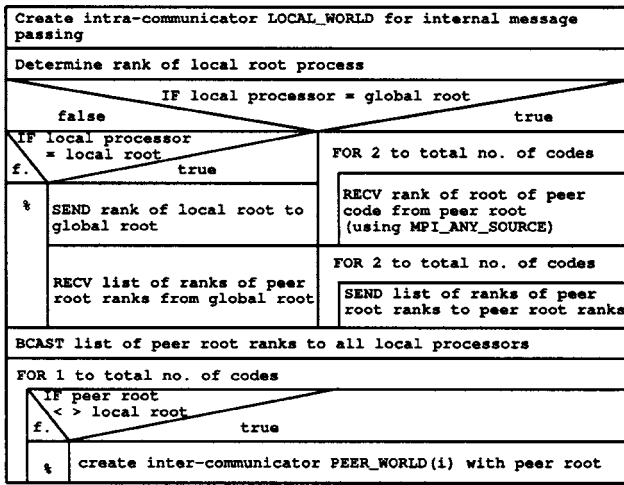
Create intra-communicator LOCAL_WORLD for internal message passing

Determine rank of local root process

IF local processor = global root

false

true

IF local processor = local root

f.

true

FOR 2 to total no. of codes

%

SEND rank of local root to global root

RECV rank of root of peer code from peer root (using MPI_ANY_SOURCE)

RECV list of ranks of peer root ranks from global root

FOR 2 to total no. of codes

SEND list of ranks of peer root ranks to peer root ranks

BCAST list of peer root ranks to all local processors

FOR 1 to total no. of codes

IF peer root < > local root

f.

true

%

create inter-communicator PEER_WORLD(i) with peer root